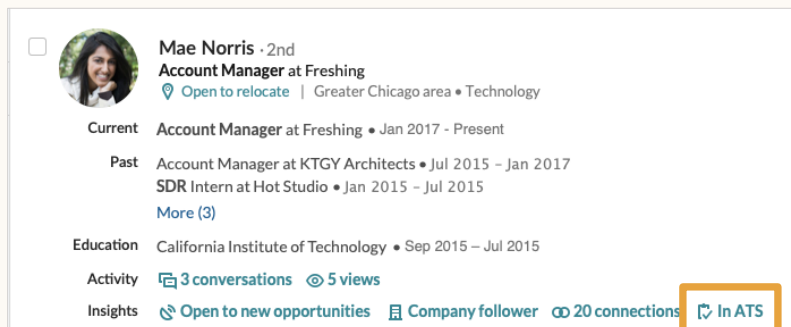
Mae Norris · 2nd
Account Manager at Freshing
Open to relocate | Greater Chicago area • Technology

Current Account Manager at Freshing • Jan 2017 - Present

Past Account Manager at KTGY Architects • Jul 2015 – Jan 2017
SDR Intern at Hot Studio • Jan 2015 – Jul 2015
More (3)

Education California Institute of Technology • Sep 2015 – Jul 2015

Activity 3 conversations 5 views

Insights Open to new opportunities Company follower 20 connections In ATS